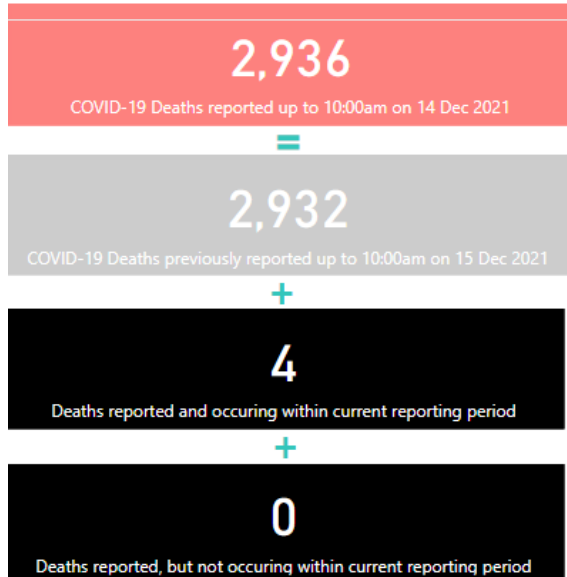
2,936
COVID-19 Deaths reported up to 10:00am on 14 Dec 2021

=

2,932
COVID-19 Deaths previously reported up to 10:00am on 15 Dec 2021

+

4
Deaths reported and occuring within current reporting period

+

0
Deaths reported, but not occuring within current reporting period